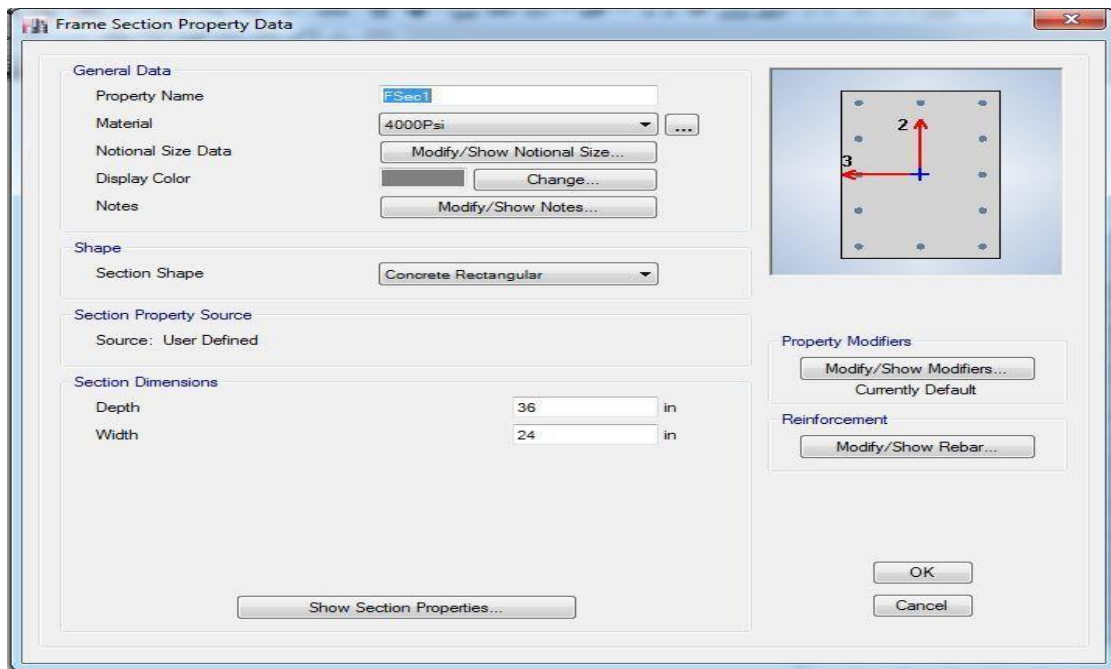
Frame Section Property Data

General Data

Property Name FSec1

Material 4000Psi ...

Notional Size Data Modify/Show Notional Size...

Display Color Change...

Notes Modify/Show Notes...

2

3

Shape

Section Shape Concrete Rectangular

Section Property Source

Source: User Defined

Property Modifiers

Modify/Show Modifiers...

Currently Default

Section Dimensions

Depth 36 in

Width 24 in

Reinforcement

Modify/Show Rebar...

OK

Show Section Properties...

Cancel